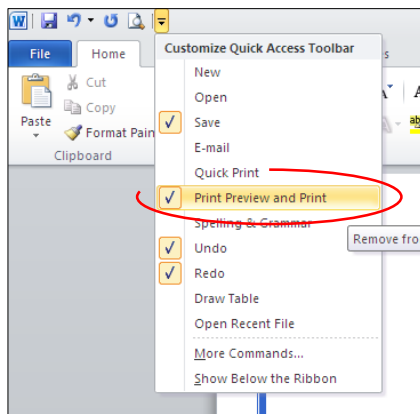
File
Home
Cut
Copy
Paste
Format Pain
Clipboard
Customize Quick Access Toolbar
New
Open
✓ Save
E-mail
Quick Print
✓ Print Preview and Print
Spelling & Grammar
✓ Undo
✓ Redo
Draw Table
Open Recent File
More Commands...
Show Below the Ribbon
Remove fro